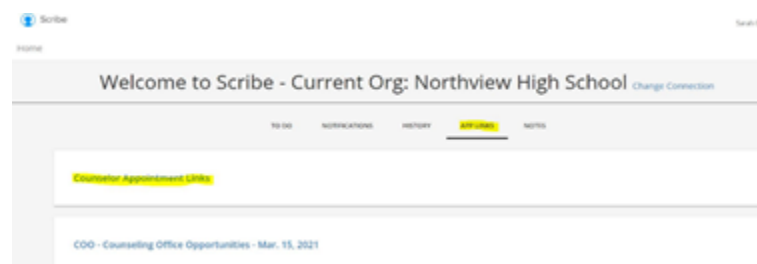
Scribe

Sarah

Home

Welcome to Scribe - Current Org: Northview High School Change Connection

TO DO NOTIFICATIONS HISTORY APP LINKS NOTES

Counselor Appointment Links

COO - Counseling Office Opportunities - Mar. 15, 2021